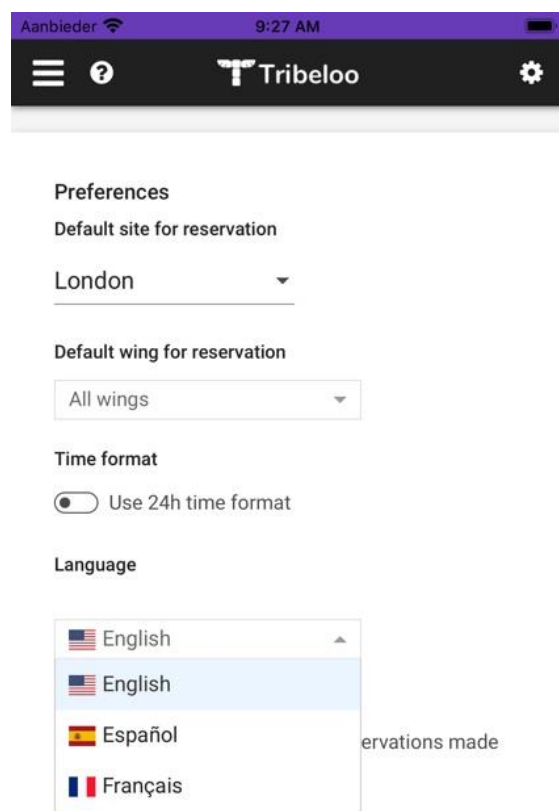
Aanbieder 9:27 AM

Tribeloo

Preferences

Default site for reservation

London

Default wing for reservation

All wings

Time format

Use 24h time format

Language

English

English

Español

Français

ervations made